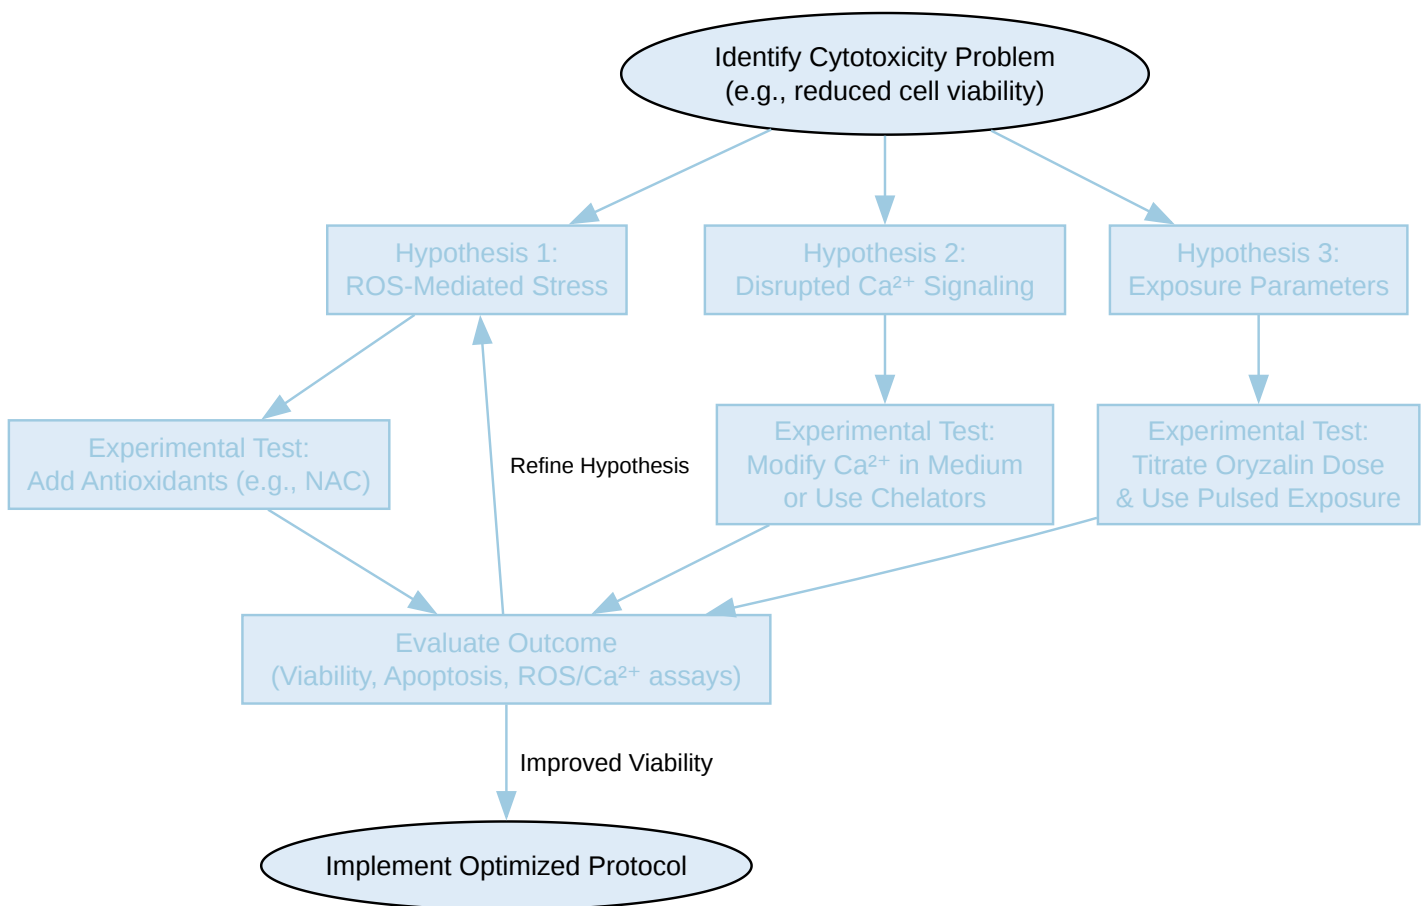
Identify Cytotoxicity Problem
(e.g., reduced cell viability)

Hypothesis 1:
ROS-Mediated Stress

Hypothesis 2:
Disrupted $Ca^{2+}$ Signaling

Hypothesis 3:
Exposure Parameters

Experimental Test:
Add Antioxidants (e.g., NAC)

Refine Hypothesis

Experimental Test:
Modify $Ca^{2+}$ in Medium
or Use Chelators

Experimental Test:
Titrate Oryzalin Dose
& Use Pulsed Exposure

Evaluate Outcome
(Viability, Apoptosis, ROS/$Ca^{2+}$ assays)

Improved Viability

Implement Optimized Protocol